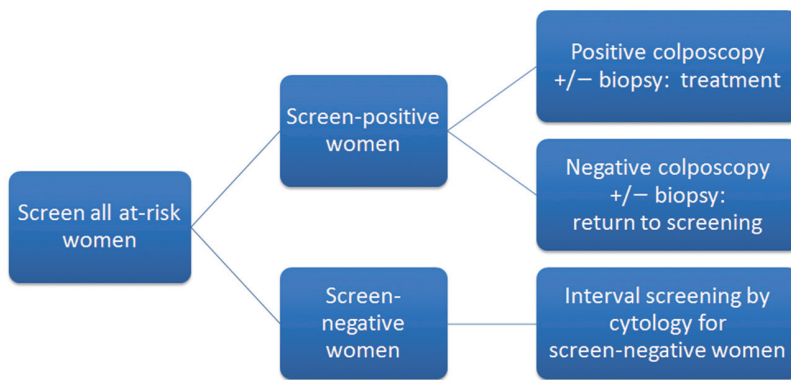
Screen all at-risk women

Screen-positive women

Positive colposcopy +/− biopsy: treatment

Negative colposcopy +/− biopsy: return to screening

Screen-negative women

Interval screening by cytology for screen-negative women